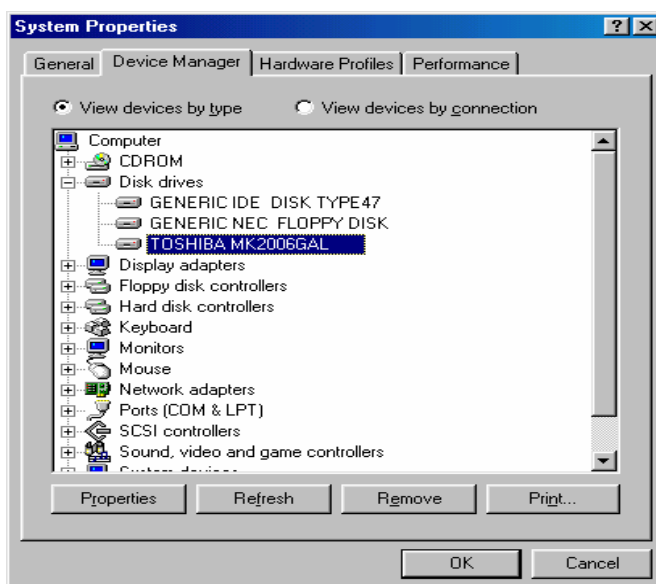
System Properties

General | Device Manager | Hardware Profiles | Performance

View devices by type
View devices by connection

Computer
CDROM
Disk drives
GENERIC IDE DISK TYPE47
GENERIC NEC FLOPPY DISK
TOSHIBA MK2006GAL
Display adapters
Floppy disk controllers
Hard disk controllers
Keyboard
Monitors
Mouse
Network adapters
Ports (COM & LPT)
SCSI controllers
Sound, video and game controllers
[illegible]

Properties | Refresh | Remove | Print...

OK | Cancel